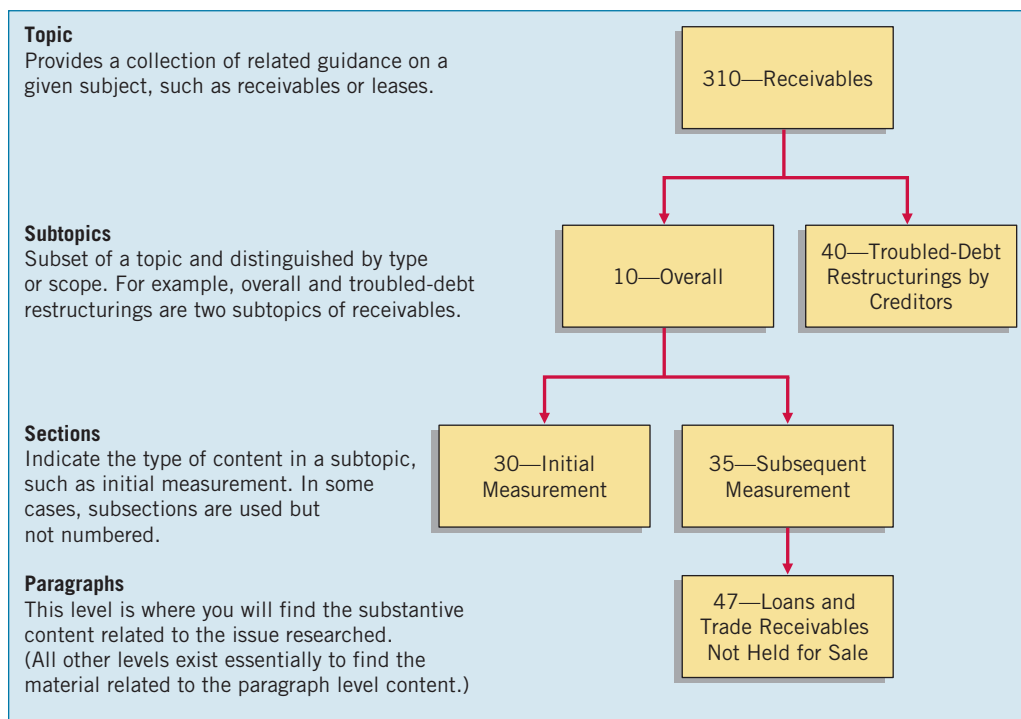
**Topic**
Provides a collection of related guidance on a given subject, such as receivables or leases.

310—Receivables

**Subtopics**
Subset of a topic and distinguished by type or scope. For example, overall and troubled-debt restructurings are two subtopics of receivables.

10—Overall

40—Troubled-Debt Restructurings by Creditors

**Sections**
Indicate the type of content in a subtopic, such as initial measurement. In some cases, subsections are used but not numbered.

30—Initial Measurement

35—Subsequent Measurement

**Paragraphs**
This level is where you will find the substantive content related to the issue researched. (All other levels exist essentially to find the material related to the paragraph level content.)

47—Loans and Trade Receivables Not Held for Sale